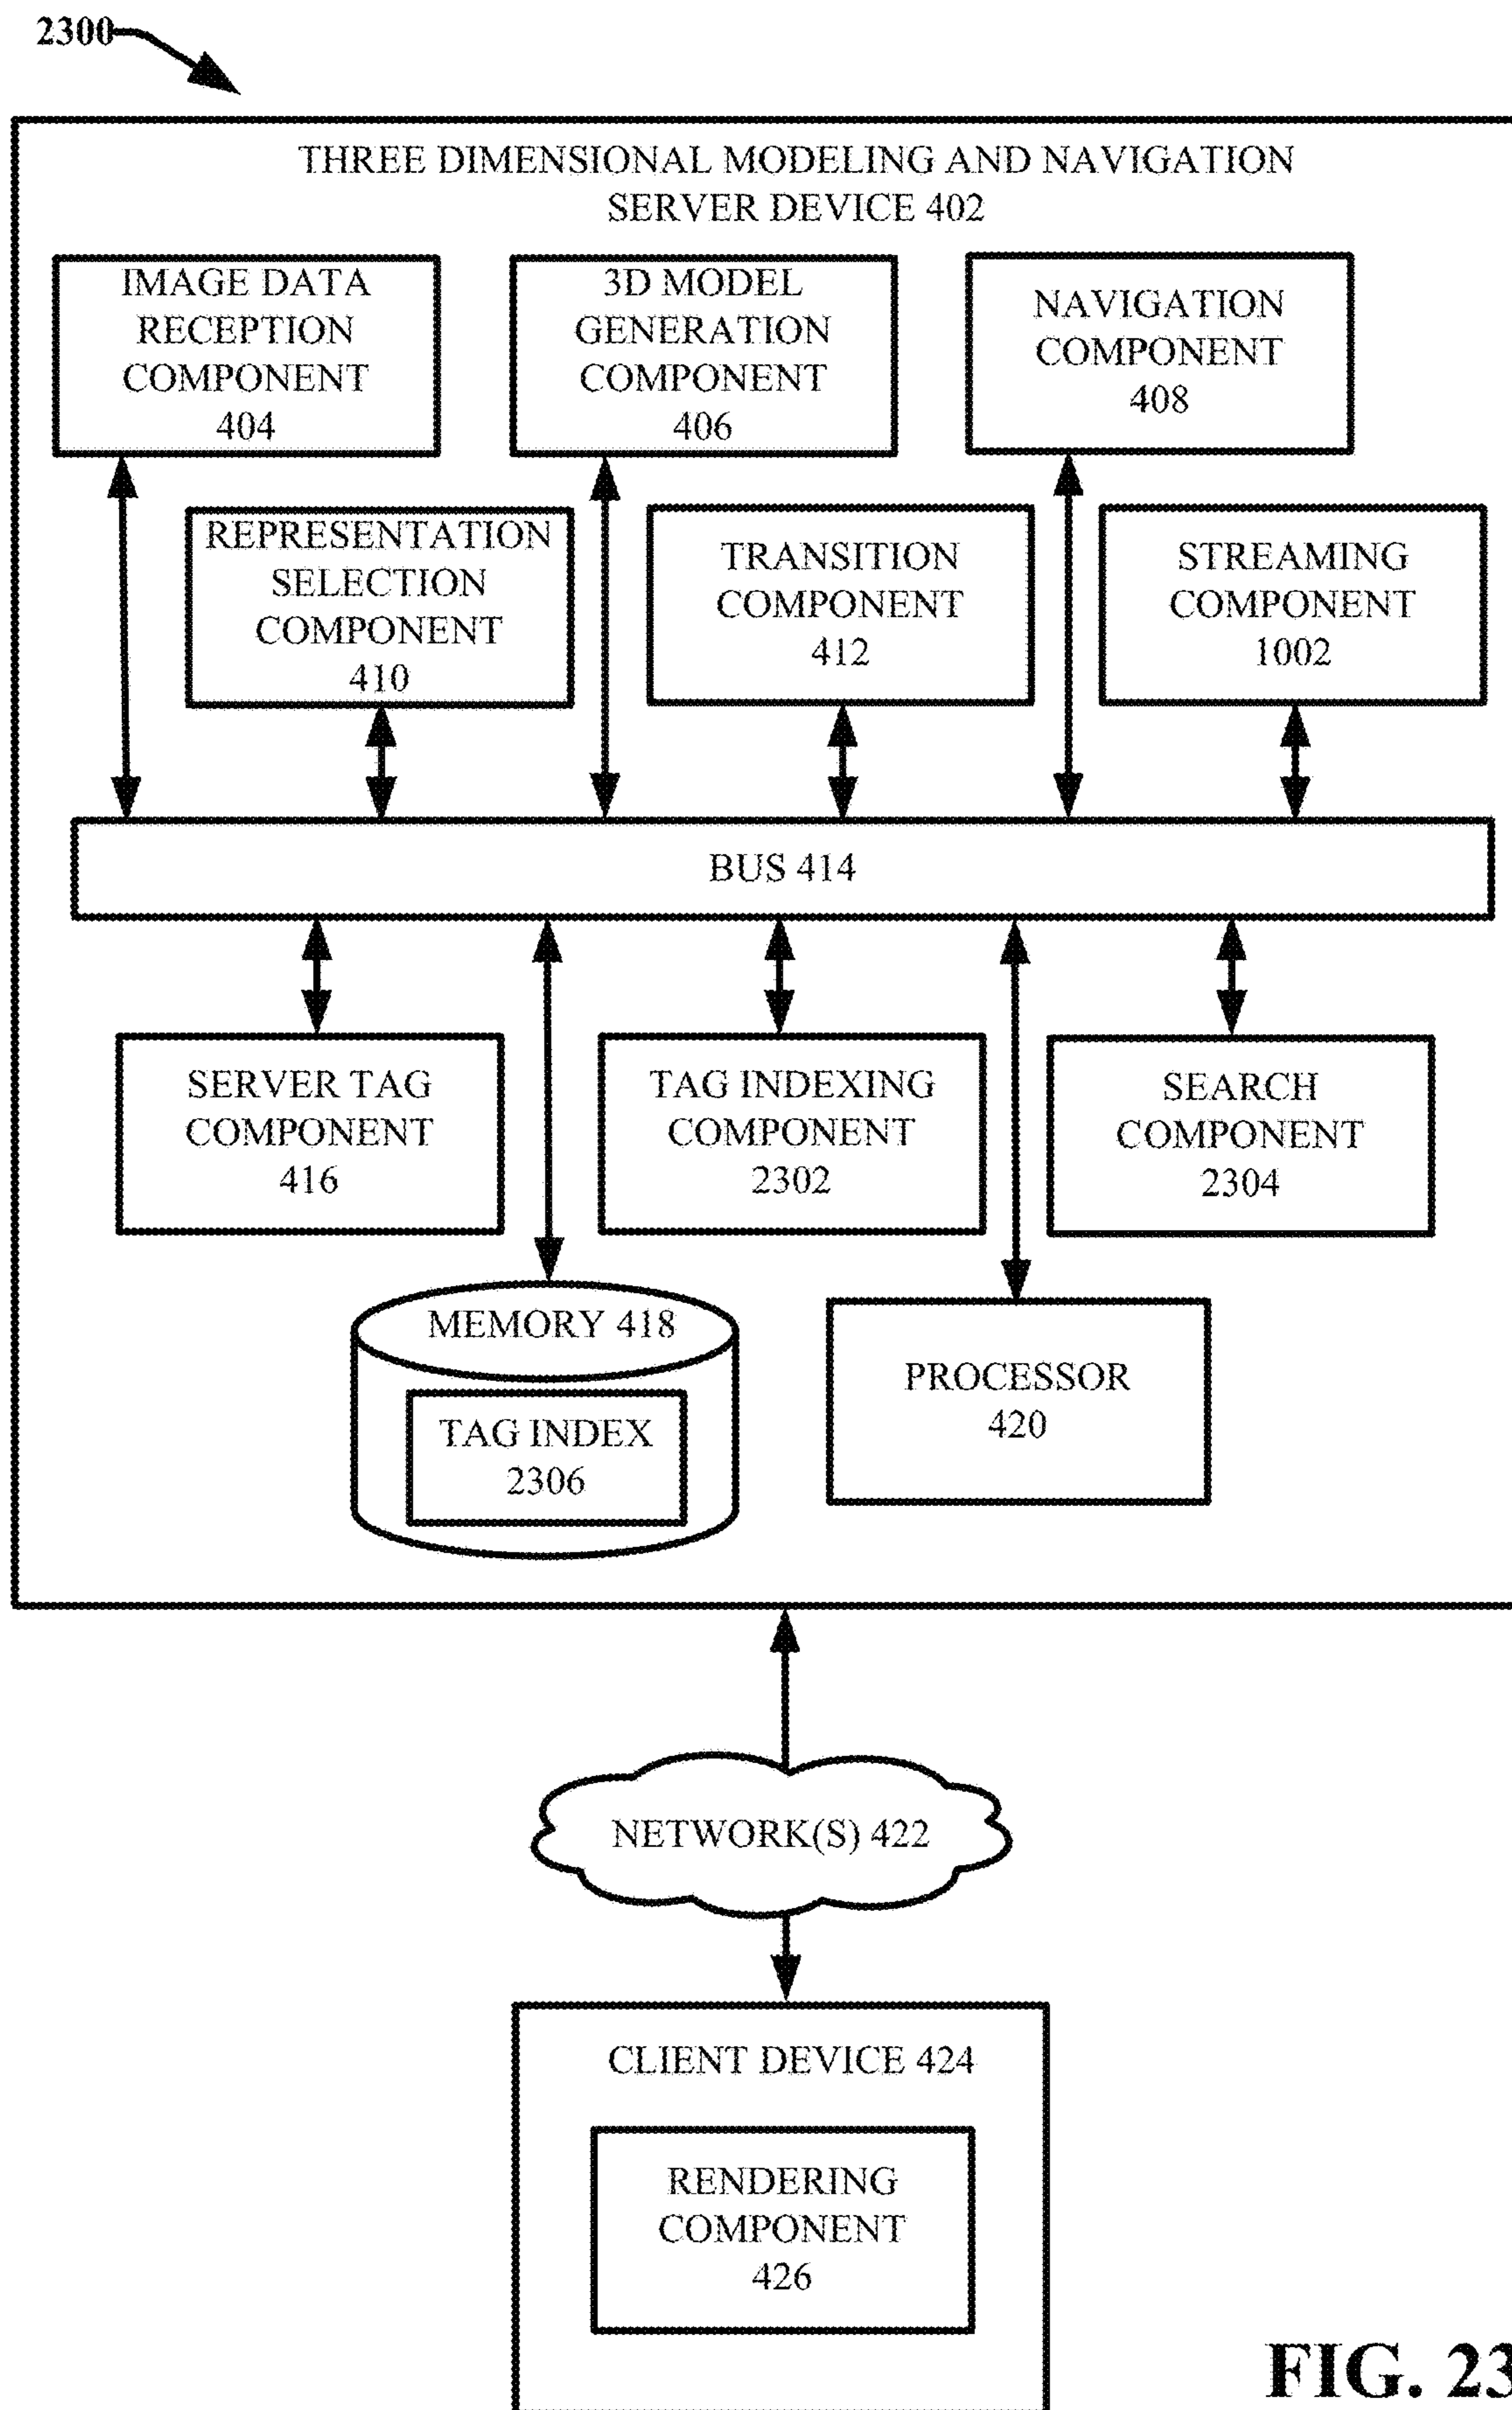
2300

THREE DIMENSIONAL MODELING AND NAVIGATION SERVER DEVICE 402

IMAGE DATA RECEPTION COMPONENT 404

3D MODEL GENERATION COMPONENT 406

NAVIGATION COMPONENT 408

REPRESENTATION SELECTION COMPONENT 410

TRANSITION COMPONENT 412

STREAMING COMPONENT 1002

BUS 414

SERVER TAG COMPONENT 416

TAG INDEXING COMPONENT 2302

SEARCH COMPONENT 2304

MEMORY 418

TAG INDEX 2306

PROCESSOR 420

NETWORK(S) 422

CLIENT DEVICE 424

RENDERING COMPONENT 426

FIG. 23